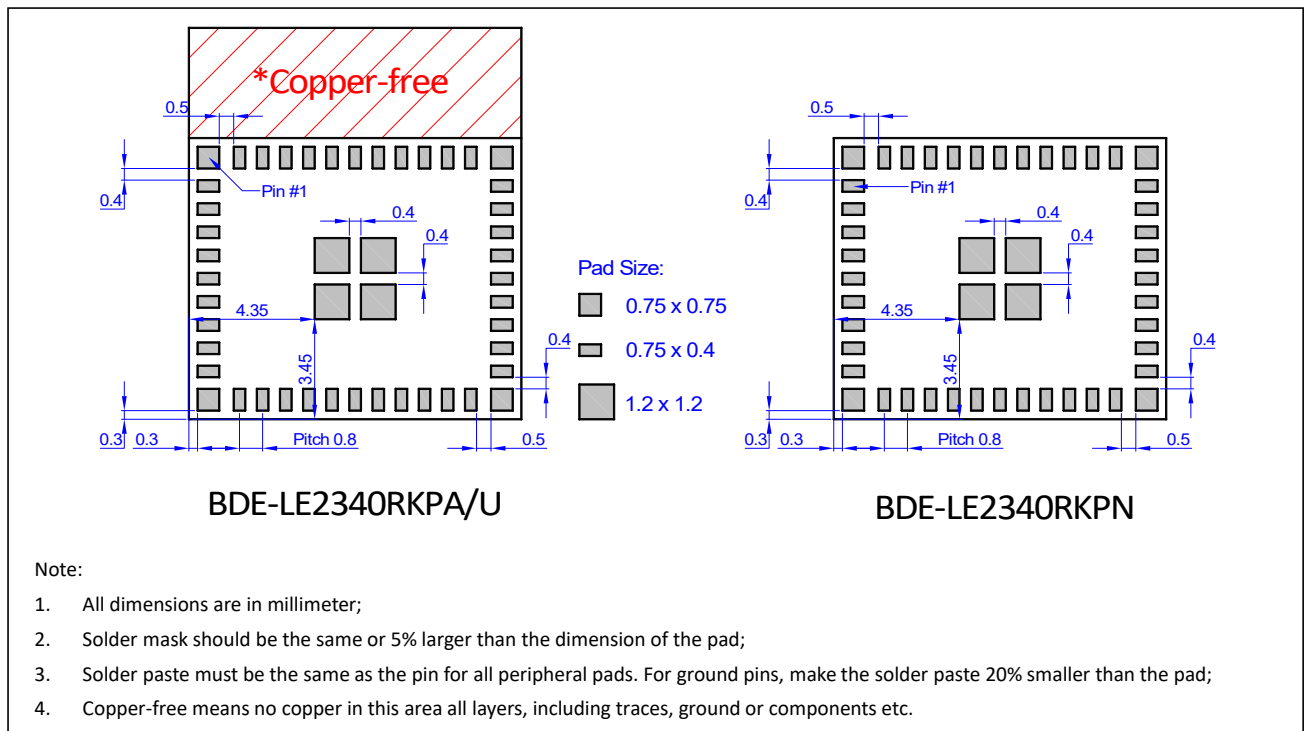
*Copper-free

0.5

0.4

Pin #1

0.4

0.4

4.35

3.45

0.4

0.3 0.3

Pitch 0.8

0.5

BDE-LE2340RKPA/U

Pad Size:

0.75 x 0.75

0.75 x 0.4

1.2 x 1.2

0.5

0.4

Pin #1

0.4

0.4

4.35

3.45

0.4

0.3 0.3

Pitch 0.8

0.5

BDE-LE2340RKPN

Note:

1. All dimensions are in millimeter;

2. Solder mask should be the same or 5% larger than the dimension of the pad;

3. Solder paste must be the same as the pin for all peripheral pads. For ground pins, make the solder paste 20% smaller than the pad;

4. Copper-free means no copper in this area all layers, including traces, ground or components etc.